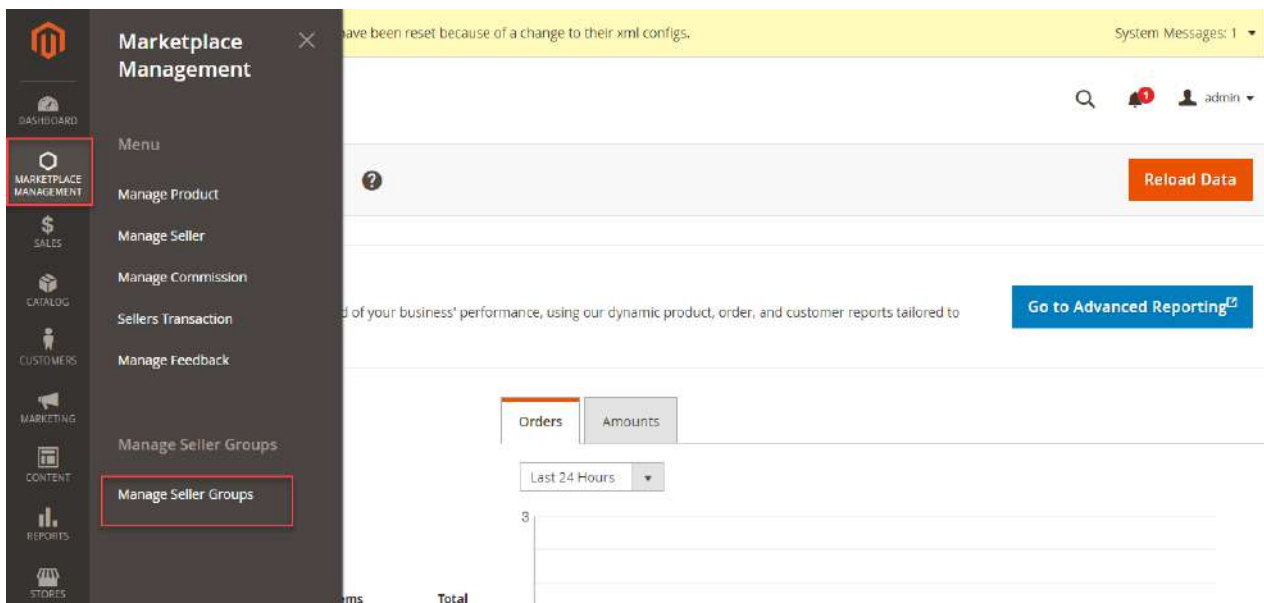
DASHBOARD

MARKETPLACE MANAGEMENT

SALES

CATALOG

CUSTOMERS

MARKETING

CONTENT

REPORTS

STORES

Marketplace Management

Menu

Manage Product

Manage Seller

Manage Commission

Sellers Transaction

Manage Feedback

Manage Seller Groups

Manage Seller Groups

ave been reset because of a change to their xml configs.

System Messages: 1

1

admin

Reload Data

d of your business' performance, using our dynamic product, order, and customer reports tailored to

Go to Advanced Reporting

Orders

Amounts

Last 24 Hours

3

ms

Total